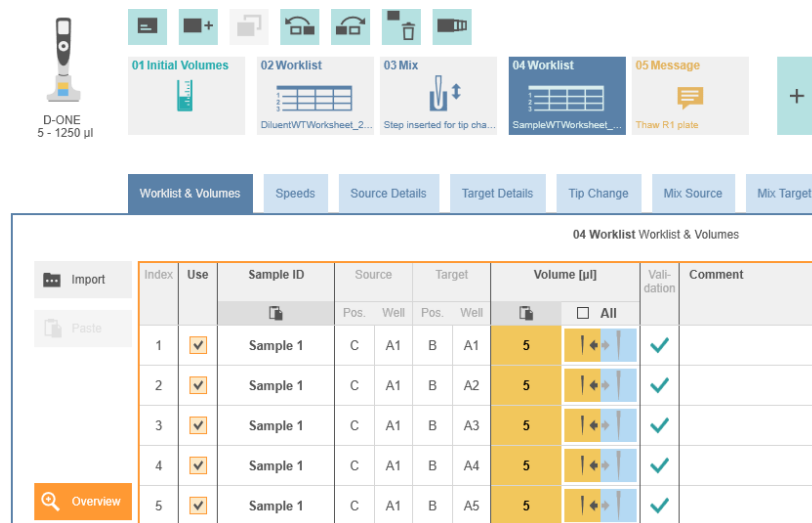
D-ONE
5 - 1250 µl

01 Initial Volumes

02 Worklist
DiluentWTWorksheet_2...

03 Mix
Step inserted for tip cha...

04 Worklist
SampleWTWorksheet_...

05 Message
Thaw R1 plate

+

Worklist & Volumes | Speeds | Source Details | Target Details | Tip Change | Mix Source | Mix Target

04 Worklist Worklist & Volumes

Import

Paste

Overview

| Index | Use | Sample ID | Source Pos. | Source Well | Target Pos. | Target Well | Volume [µl] | All | Validation | Comment |
|---|---|---|---|---|---|---|---|---|---|---|
| 1 | ✓ | Sample 1 | C | A1 | B | A1 | 5 | | ✓ | |
| 2 | ✓ | Sample 1 | C | A1 | B | A2 | 5 | | ✓ | |
| 3 | ✓ | Sample 1 | C | A1 | B | A3 | 5 | | ✓ | |
| 4 | ✓ | Sample 1 | C | A1 | B | A4 | 5 | | ✓ | |
| 5 | ✓ | Sample 1 | C | A1 | B | A5 | 5 | | ✓ | |